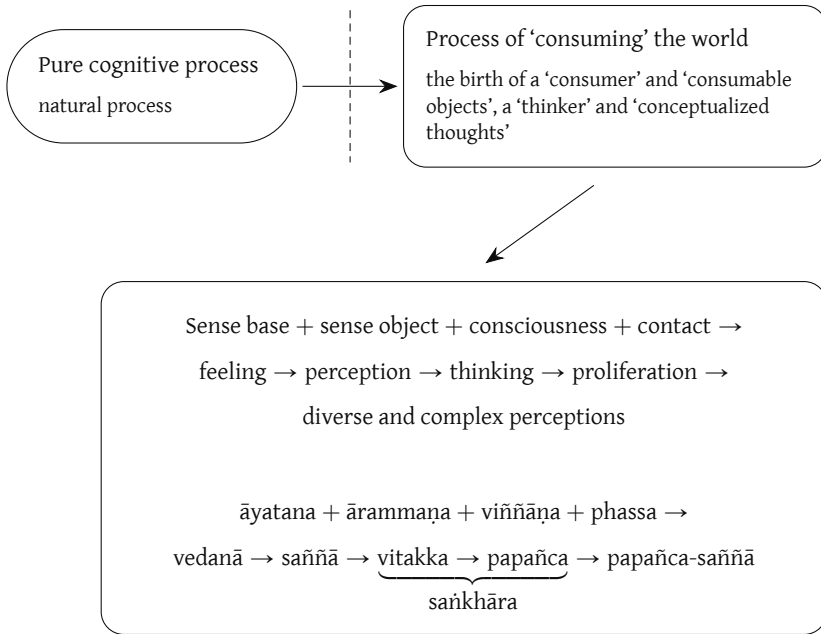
Pure cognitive process

natural process

Process of 'consuming' the world

the birth of a 'consumer' and 'consumable objects', a 'thinker' and 'conceptualized thoughts'

Sense base + sense object + consciousness + contact → feeling → perception → thinking → proliferation → diverse and complex perceptions

āyatana + ārammaṇa + viññāṇa + phassa → vedanā → saññā → vitakka → papañca → papañca-saññā

saṅkhāra